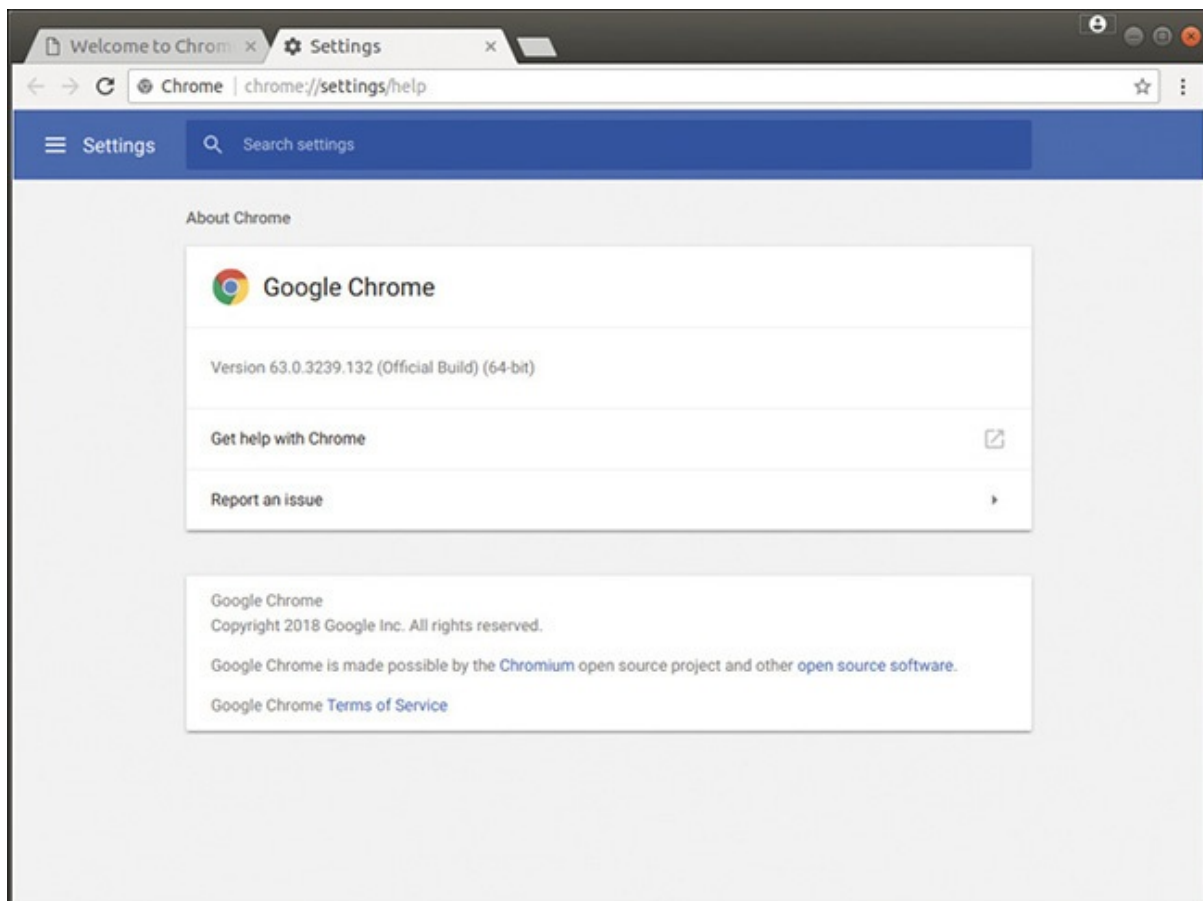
Welcome to Chrom ×
Settings ×

Chrome | chrome://settings/help

Settings
Search settings

About Chrome

Google Chrome

Version 63.0.3239.132 (Official Build) (64-bit)

Get help with Chrome

Report an issue

Google Chrome
Copyright 2018 Google Inc. All rights reserved.

Google Chrome is made possible by the Chromium open source project and other open source software.

Google Chrome Terms of Service